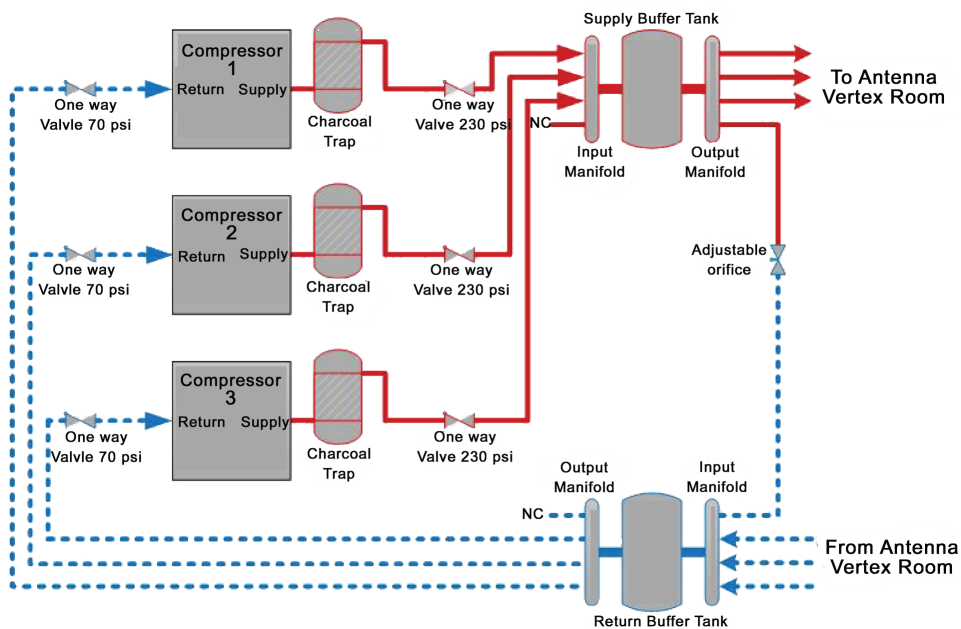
Supply Buffer Tank

Compressor 1
Return Supply

One way Valvle 70 psi

Charcoal Trap

One way Valve 230 psi

NC

Input Manifold

Output Manifold

To Antenna Vertex Room

Compressor 2
Return Supply

One way Valvle 70 psi

Charcoal Trap

One way Valve 230 psi

Adjustable orifice

Compressor 3
Return Supply

One way Valvle 70 psi

Charcoal Trap

One way Valve 230 psi

Output Manifold

Input Manifold

NC

From Antenna Vertex Room

Return Buffer Tank